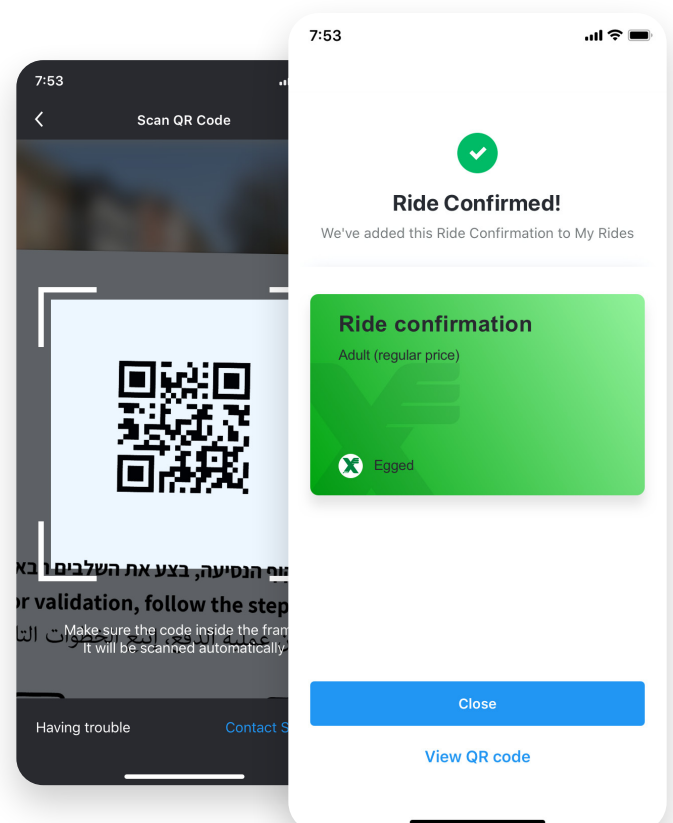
7:53

Scan QR Code

ום הנסיעה, בצע את השלבים ר בא

or validation, follow the step

Make sure the code inside the fram
It will be scanned automatically

Having trouble

Contact S

7:53

Ride Confirmed!

We've added this Ride Confirmation to My Rides

Ride confirmation

Adult (regular price)

Egged

Close

View QR code